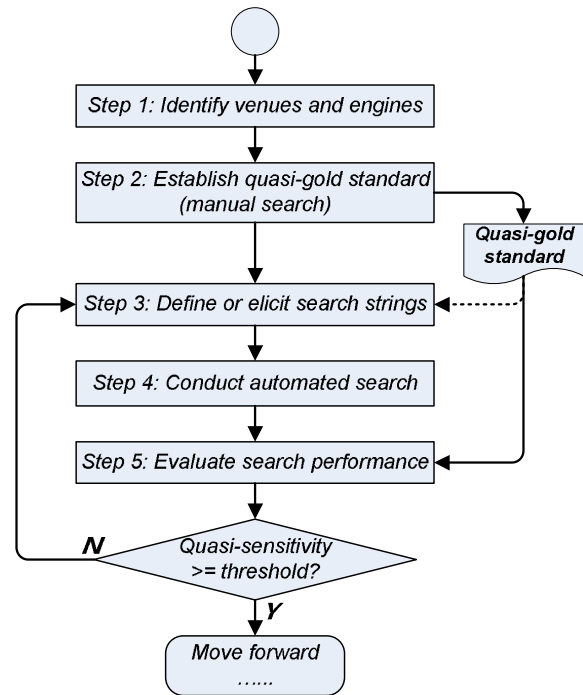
Step 1: Identify venues and engines

Step 2: Establish quasi-gold standard (manual search)

Quasi-gold standard

Step 3: Define or elicit search strings

Step 4: Conduct automated search

Step 5: Evaluate search performance

Quasi-sensitivity >= threshold?

N

Y

Move forward ……